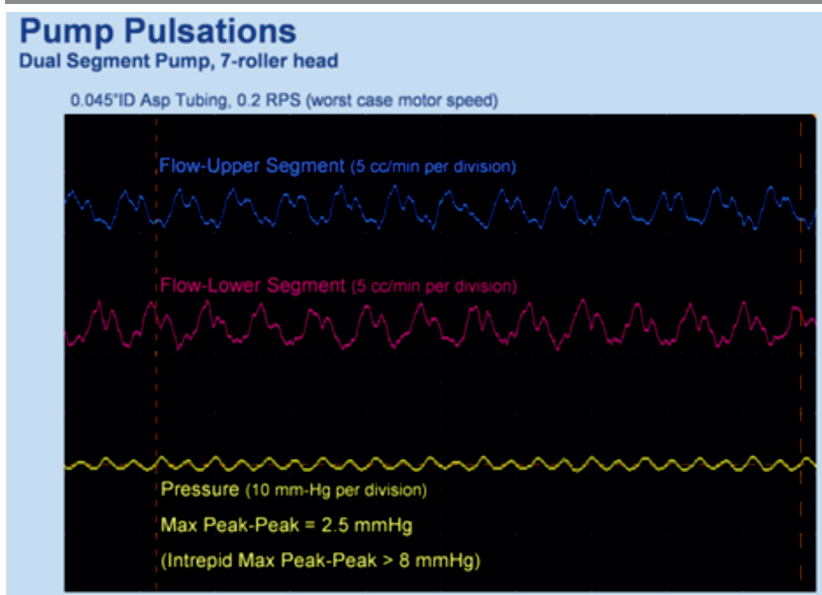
Pump Pulsations
Dual Segment Pump, 7-roller head

0.045"ID Asp Tubing, 0.2 RPS (worst case motor speed)

Flow-Upper Segment (5 cc/min per division)

Flow-Lower Segment (5 cc/min per division)

Pressure (10 mm-Hg per division)

Max Peak-Peak = 2.5 mmHg

(Intrepid Max Peak-Peak > 8 mmHg)